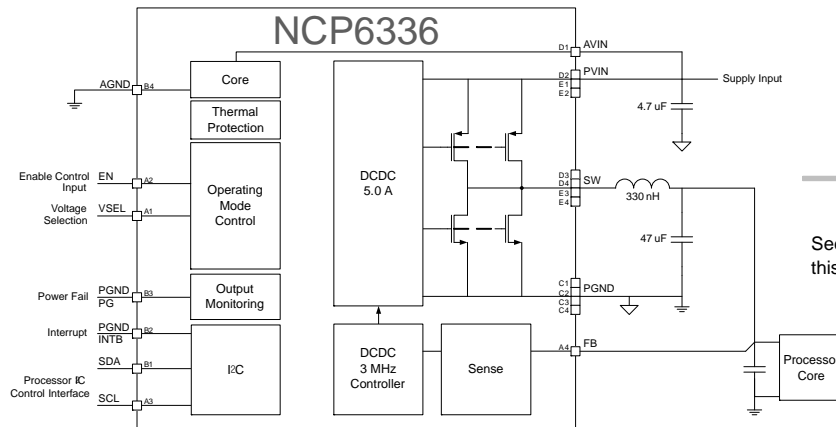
NCP6336

Core

Thermal Protection

Operating Mode Control

Output Monitoring

I2C

DCDC 5.0 A

DCDC 3 MHz Controller

Sense

AGND B4

Enable Control Input EN A2

Voltage Selection VSEL A1

Power Fail PGND PG B3

Interrupt PGND INTB B2

SDA B1

Processor I²C Control Interface SCL A3

D1 AVIN

D2 E1 E2 PVIN

Supply Input

4.7 uF

D3 D4 E3 E4 SW

330 nH

47 uF

C1 C2 C3 C4 PGND

A4 FB

Processor Core

Se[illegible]
this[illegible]